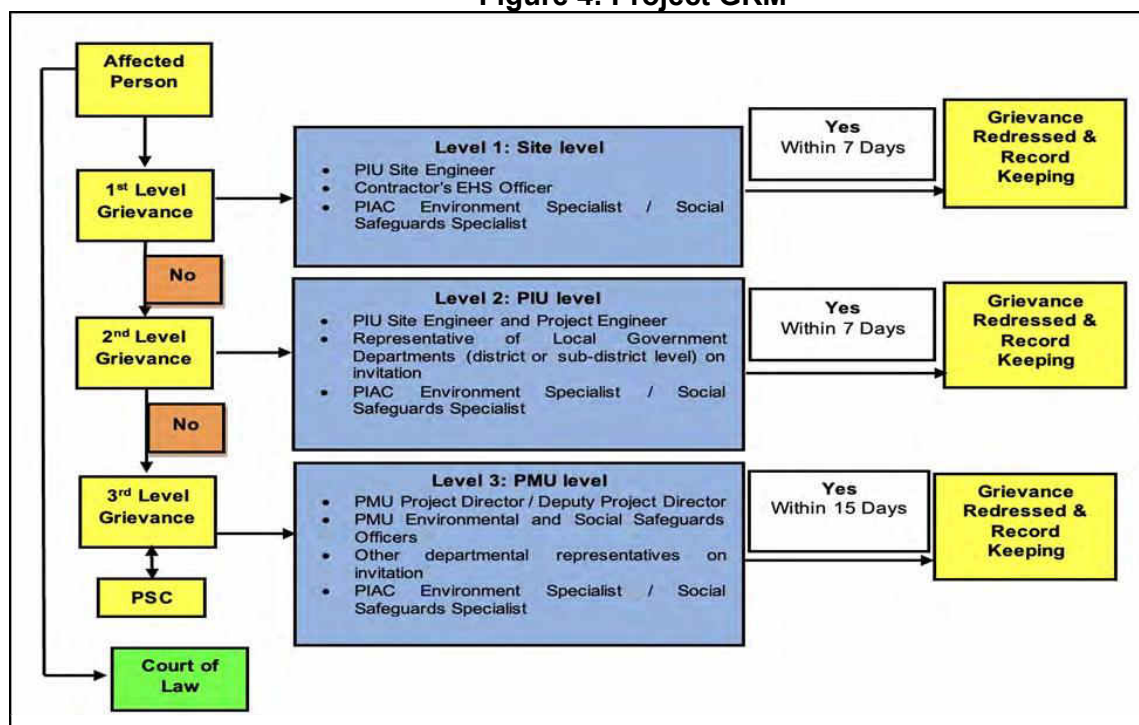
Figure 4: Project GRM

Affected Person

1st Level Grievance

No

2nd Level Grievance

No

3rd Level Grievance

PSC

Court of Law

Level 1: Site level
- PIU Site Engineer
- Contractor's EHS Officer
- PIAC Environment Specialist / Social Safeguards Specialist

Yes
Within 7 Days

Grievance Redressed & Record Keeping

Level 2: PIU level
- PIU Site Engineer and Project Engineer
- Representative of Local Government Departments (district or sub-district level) on invitation
- PIAC Environment Specialist / Social Safeguards Specialist

Yes
Within 7 Days

Grievance Redressed & Record Keeping

Level 3: PMU level
- PMU Project Director / Deputy Project Director
- PMU Environmental and Social Safeguards Officers
- Other departmental representatives on invitation
- PIAC Environment Specialist / Social Safeguards Specialist

Yes
Within 15 Days

Grievance Redressed & Record Keeping